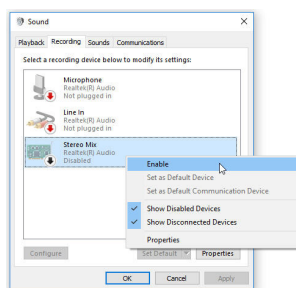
Sound

Playback Recording Sounds Communications

Select a recording device below to modify its settings:

Microphone
Realtek(R) Audio
Not plugged in

Line In
Realtek(R) Audio
Not plugged in

Stereo Mix
Realtek(R) Audio
Disabled

Enable
Set as Default Device
Set as Default Communication Device
Show Disabled Devices
Show Disconnected Devices
Properties

Configure
Set Default
Properties

OK Cancel Apply